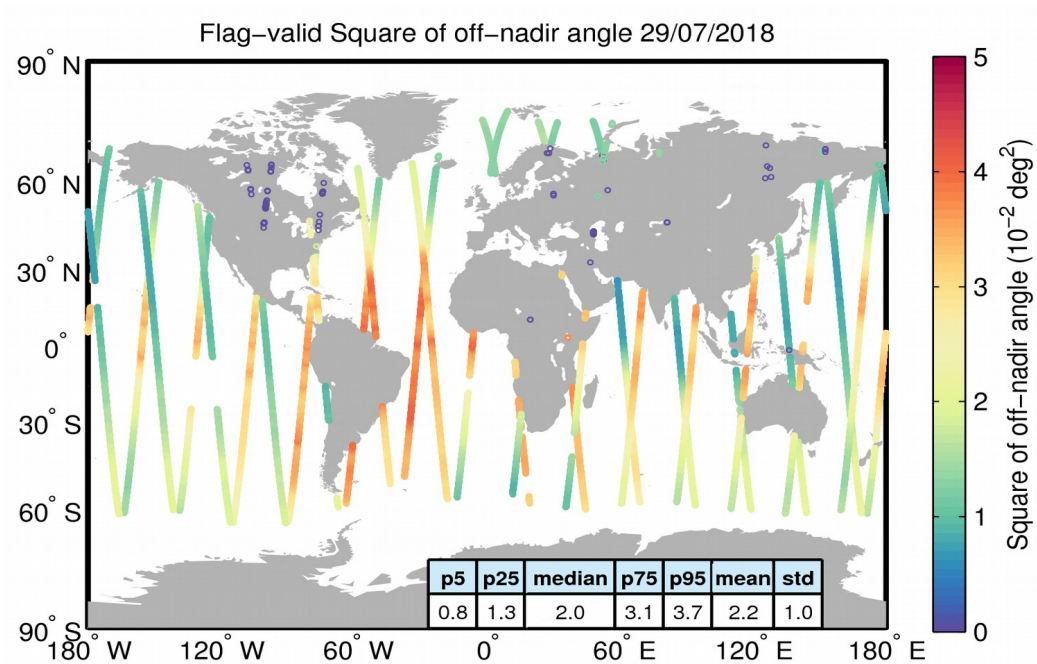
Flag-valid Square of off-nadir angle 29/07/2018

90° N
60° N
30° N
0°
30° S
60° S
90° S

180° W 120° W 60° W 0° 60° E 120° E 180° E

| p5 | p25 | median | p75 | p95 | mean | std |
|---|---|---|---|---|---|---|
| 0.8 | 1.3 | 2.0 | 3.1 | 3.7 | 2.2 | 1.0 |

5
4
3
2
1
0

Square of off-nadir angle ($10^{-2}$ $deg^2$)